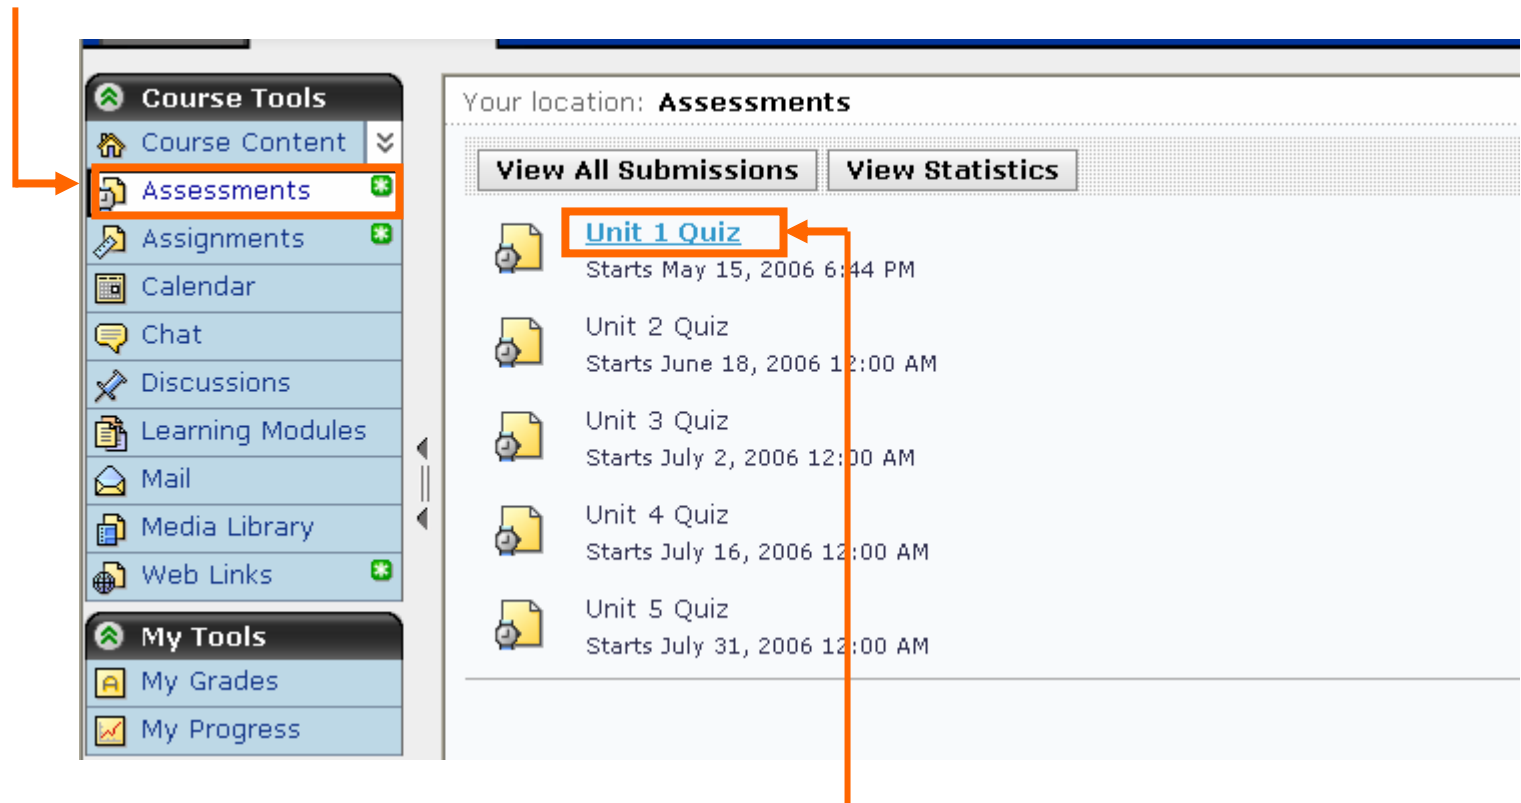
Course Tools

Course Content

Assessments

Assignments

Calendar

Chat

Discussions

Learning Modules

Mail

Media Library

Web Links

My Tools

My Grades

My Progress

Your location: **Assessments**

View All Submissions | View Statistics

Unit 1 Quiz
Starts May 15, 2006 6:44 PM

Unit 2 Quiz
Starts June 18, 2006 12:00 AM

Unit 3 Quiz
Starts July 2, 2006 12:00 AM

Unit 4 Quiz
Starts July 16, 2006 12:00 AM

Unit 5 Quiz
Starts July 31, 2006 12:00 AM